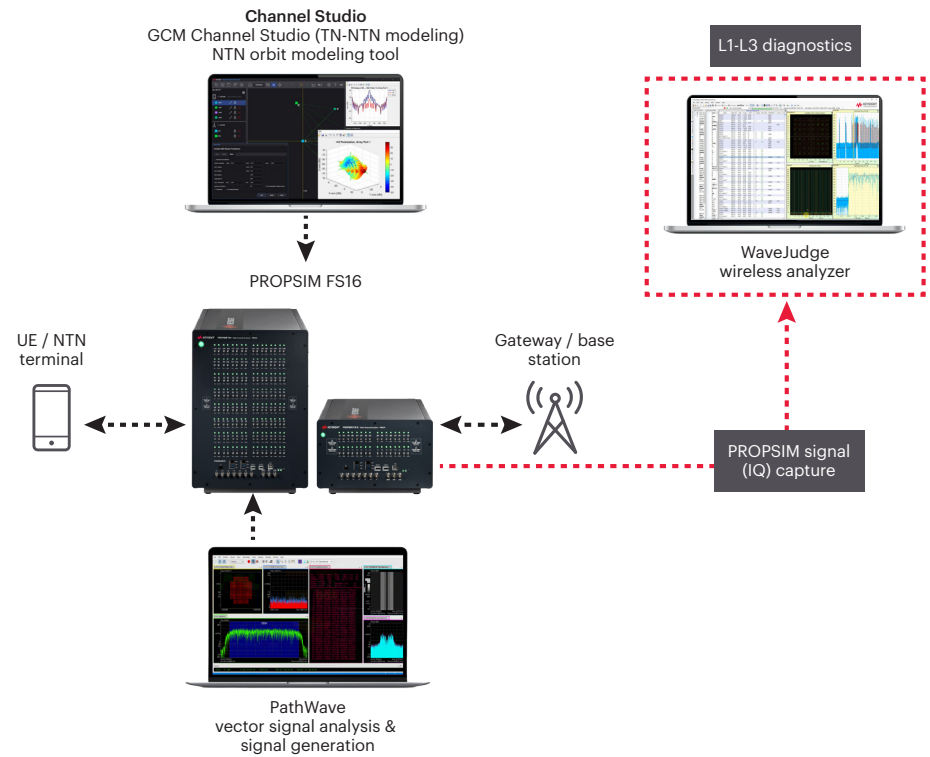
Channel Studio
GCM Channel Studio (TN-NTN modeling)
NTN orbit modeling tool

L1-L3 diagnostics

WaveJudge
wireless analyzer

PROPSIM FS16

UE / NTN terminal

Gateway / base station

PROPSIM signal (IQ) capture

PathWave
vector signal analysis & signal generation